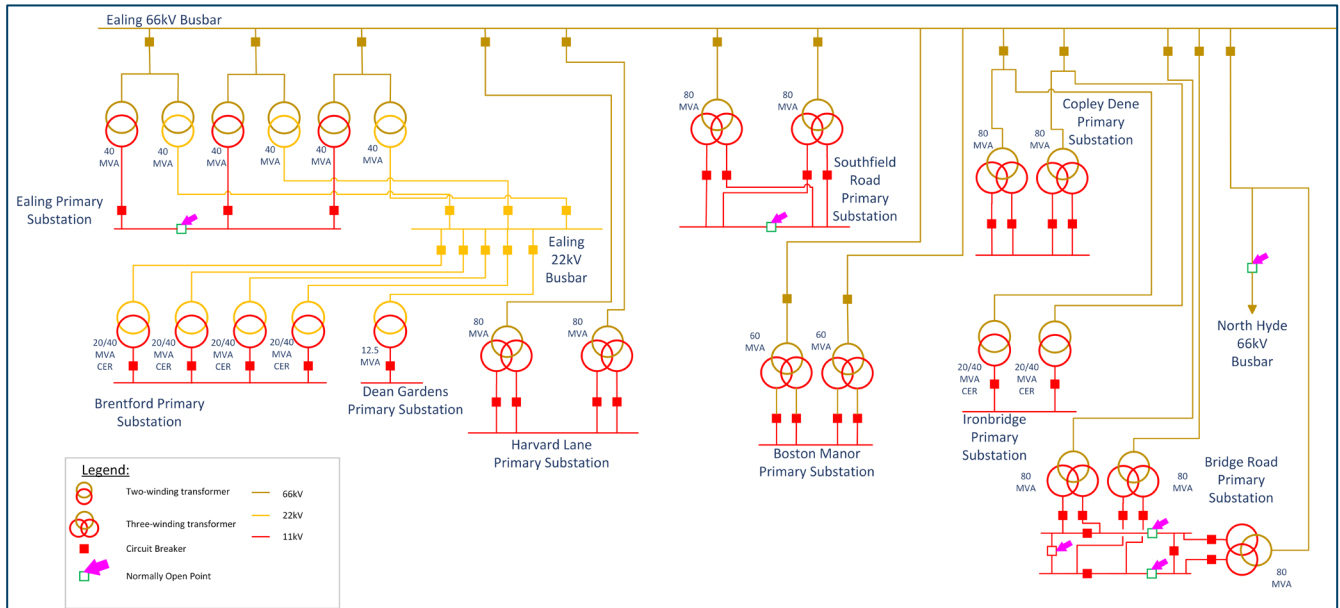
Ealing 66kV Busbar

40 MVA
40 MVA
40 MVA
40 MVA
40 MVA
40 MVA

Ealing Primary Substation

Ealing 22kV Busbar

20/40 MVA CER
20/40 MVA CER
20/40 MVA CER
20/40 MVA CER
12.5 MVA

Brentford Primary Substation

Dean Gardens Primary Substation

80 MVA
80 MVA

Harvard Lane Primary Substation

80 MVA
80 MVA

Southfield Road Primary Substation

60 MVA
60 MVA

Boston Manor Primary Substation

Copley Dene Primary Substation

80 MVA
80 MVA

20/40 MVA CER
20/40 MVA CER

Ironbridge Primary Substation

North Hyde 66kV Busbar

80 MVA
80 MVA

Bridge Road Primary Substation

80 MVA

Legend:
Two-winding transformer
Three-winding transformer
Circuit Breaker
Normally Open Point
66kV
22kV
11kV